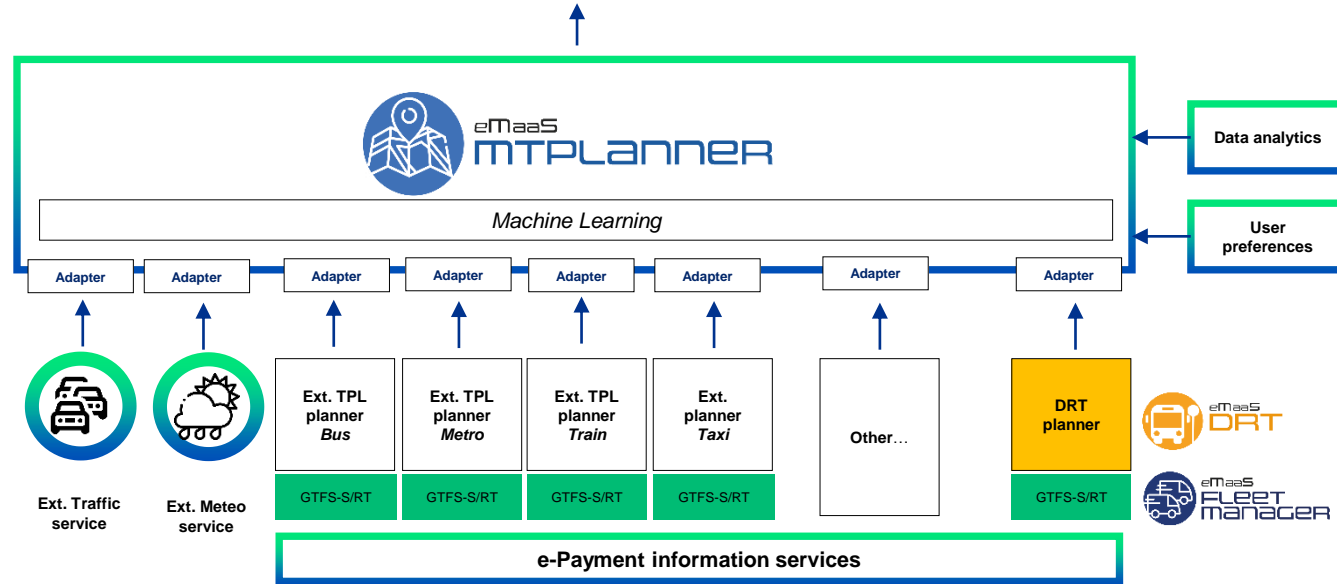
eMaaS
MTPLANNER

Machine Learning

Data analytics

User preferences

Adapter

Adapter

Adapter

Adapter

Adapter

Adapter

Adapter

Adapter

Ext. Traffic service

Ext. Meteo service

Ext. TPL planner *Bus*

GTFS-S/RT

Ext. TPL planner *Metro*

GTFS-S/RT

Ext. TPL planner *Train*

GTFS-S/RT

Ext. planner *Taxi*

GTFS-S/RT

Other…

DRT planner

GTFS-S/RT

eMaaS DRT

eMaaS FLEET MANAGER

e-Payment information services